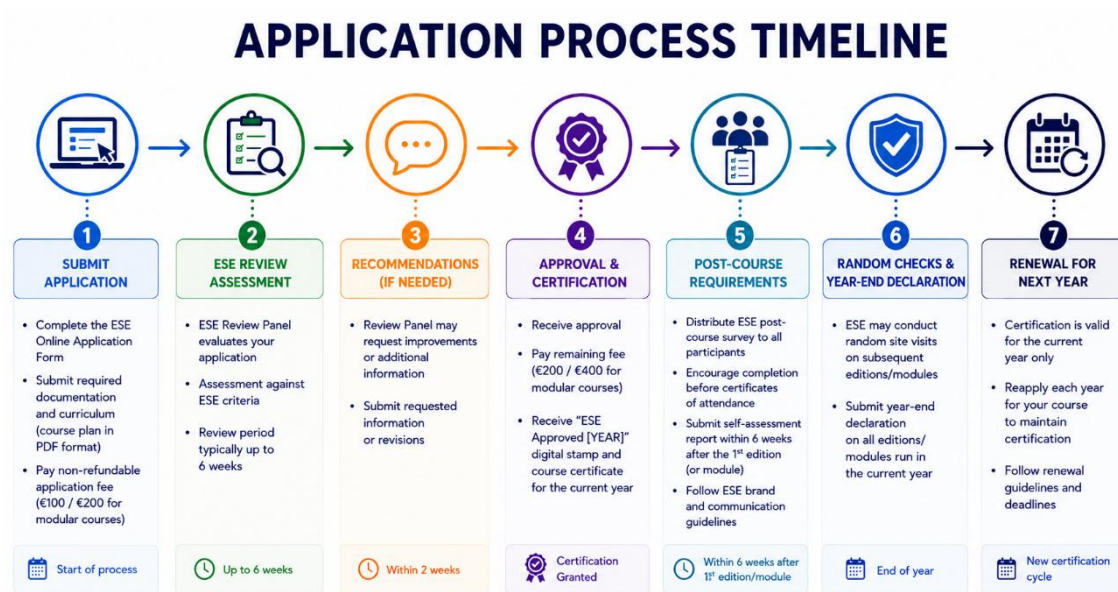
APPLICATION PROCESS TIMELINE

1

SUBMIT APPLICATION

- Complete the ESE Online Application Form
- Submit required documentation and curriculum (course plan in PDF format)
- Pay non-refundable application fee (€100 / €200 for modular courses)

Start of process

2

ESE REVIEW ASSESSMENT

- ESE Review Panel evaluates your application
- Assessment against ESE criteria
- Review period typically up to 6 weeks

Up to 6 weeks

3

RECOMMENDATIONS (IF NEEDED)

- Review Panel may request improvements or additional information
- Submit requested information or revisions

Within 2 weeks

4

APPROVAL & CERTIFICATION

- Receive approval
- Pay remaining fee (€200 / €400 for modular courses)
- Receive "ESE Approved [YEAR]" digital stamp and course certificate for the current year

Certification Granted

5

POST-COURSE REQUIREMENTS

- Distribute ESE post-course survey to all participants
- Encourage completion before certificates of attendance
- Submit self-assessment report within 6 weeks after the 1$^{st}$ edition (or module)
- Follow ESE brand and communication guidelines

Within 6 weeks after 1$^{st}$ edition/module

6

RANDOM CHECKS & YEAR-END DECLARATION

- ESE may conduct random site visits on subsequent editions/modules
- Submit year-end declaration on all editions/ modules run in the current year

End of year

7

RENEWAL FOR NEXT YEAR

- Certification is valid for the current year only
- Reapply each year for your course to maintain certification
- Follow renewal guidelines and deadlines

New certification cycle